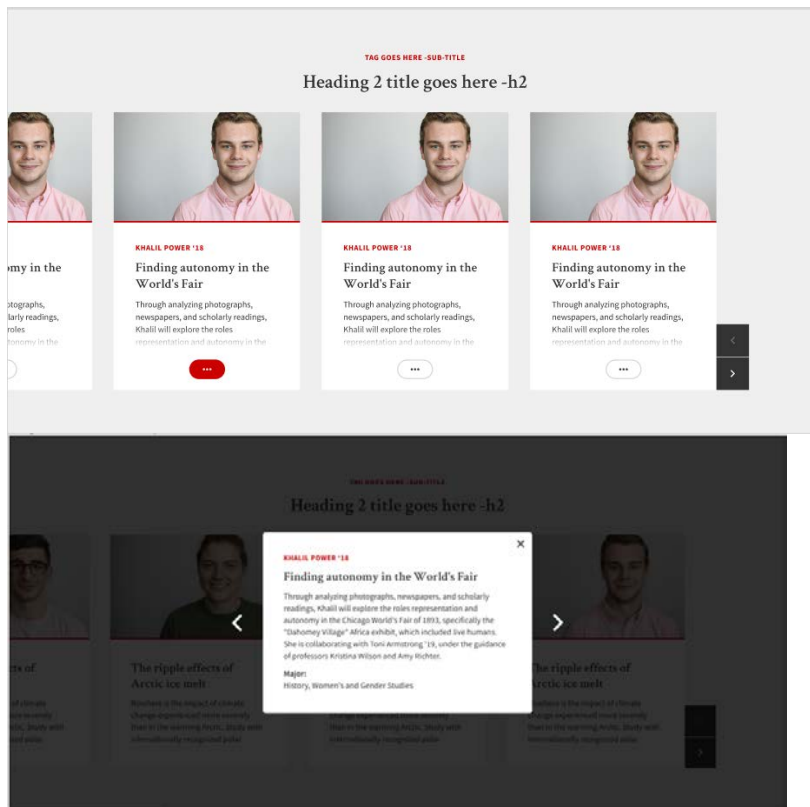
TAG GOES HERE -SUB-TITLE

Heading 2 title goes here -h2

my in the

tographs, larly readings, roles tonomy in the

KHALIL POWER '18

Finding autonomy in the World's Fair

Through analyzing photographs, newspapers, and scholarly readings, Khalil will explore the roles representation and autonomy in the

•••

KHALIL POWER '18

Finding autonomy in the World's Fair

Through analyzing photographs, newspapers, and scholarly readings, Khalil will explore the roles representation and autonomy in the

•••

KHALIL POWER '18

Finding autonomy in the World's Fair

Through analyzing photographs, newspapers, and scholarly readings, Khalil will explore the roles representation and autonomy in the

•••

TAG GOES HERE -SUB-TITLE

Heading 2 title goes here -h2

cts of

The ripple effects of Arctic ice melt

The ripple effects of Arctic ice melt

KHALIL POWER '18

Finding autonomy in the World's Fair

Through analyzing photographs, newspapers, and scholarly readings, Khalil will explore the roles representation and autonomy in the Chicago World's Fair of 1893, specifically the "Dahomey Village" Africa exhibit, which included live humans. She is collaborating with Toni Armstrong '19, under the guidance of professors Kristina Wilson and Amy Richter.

Major:
History, Women's and Gender Studies

×